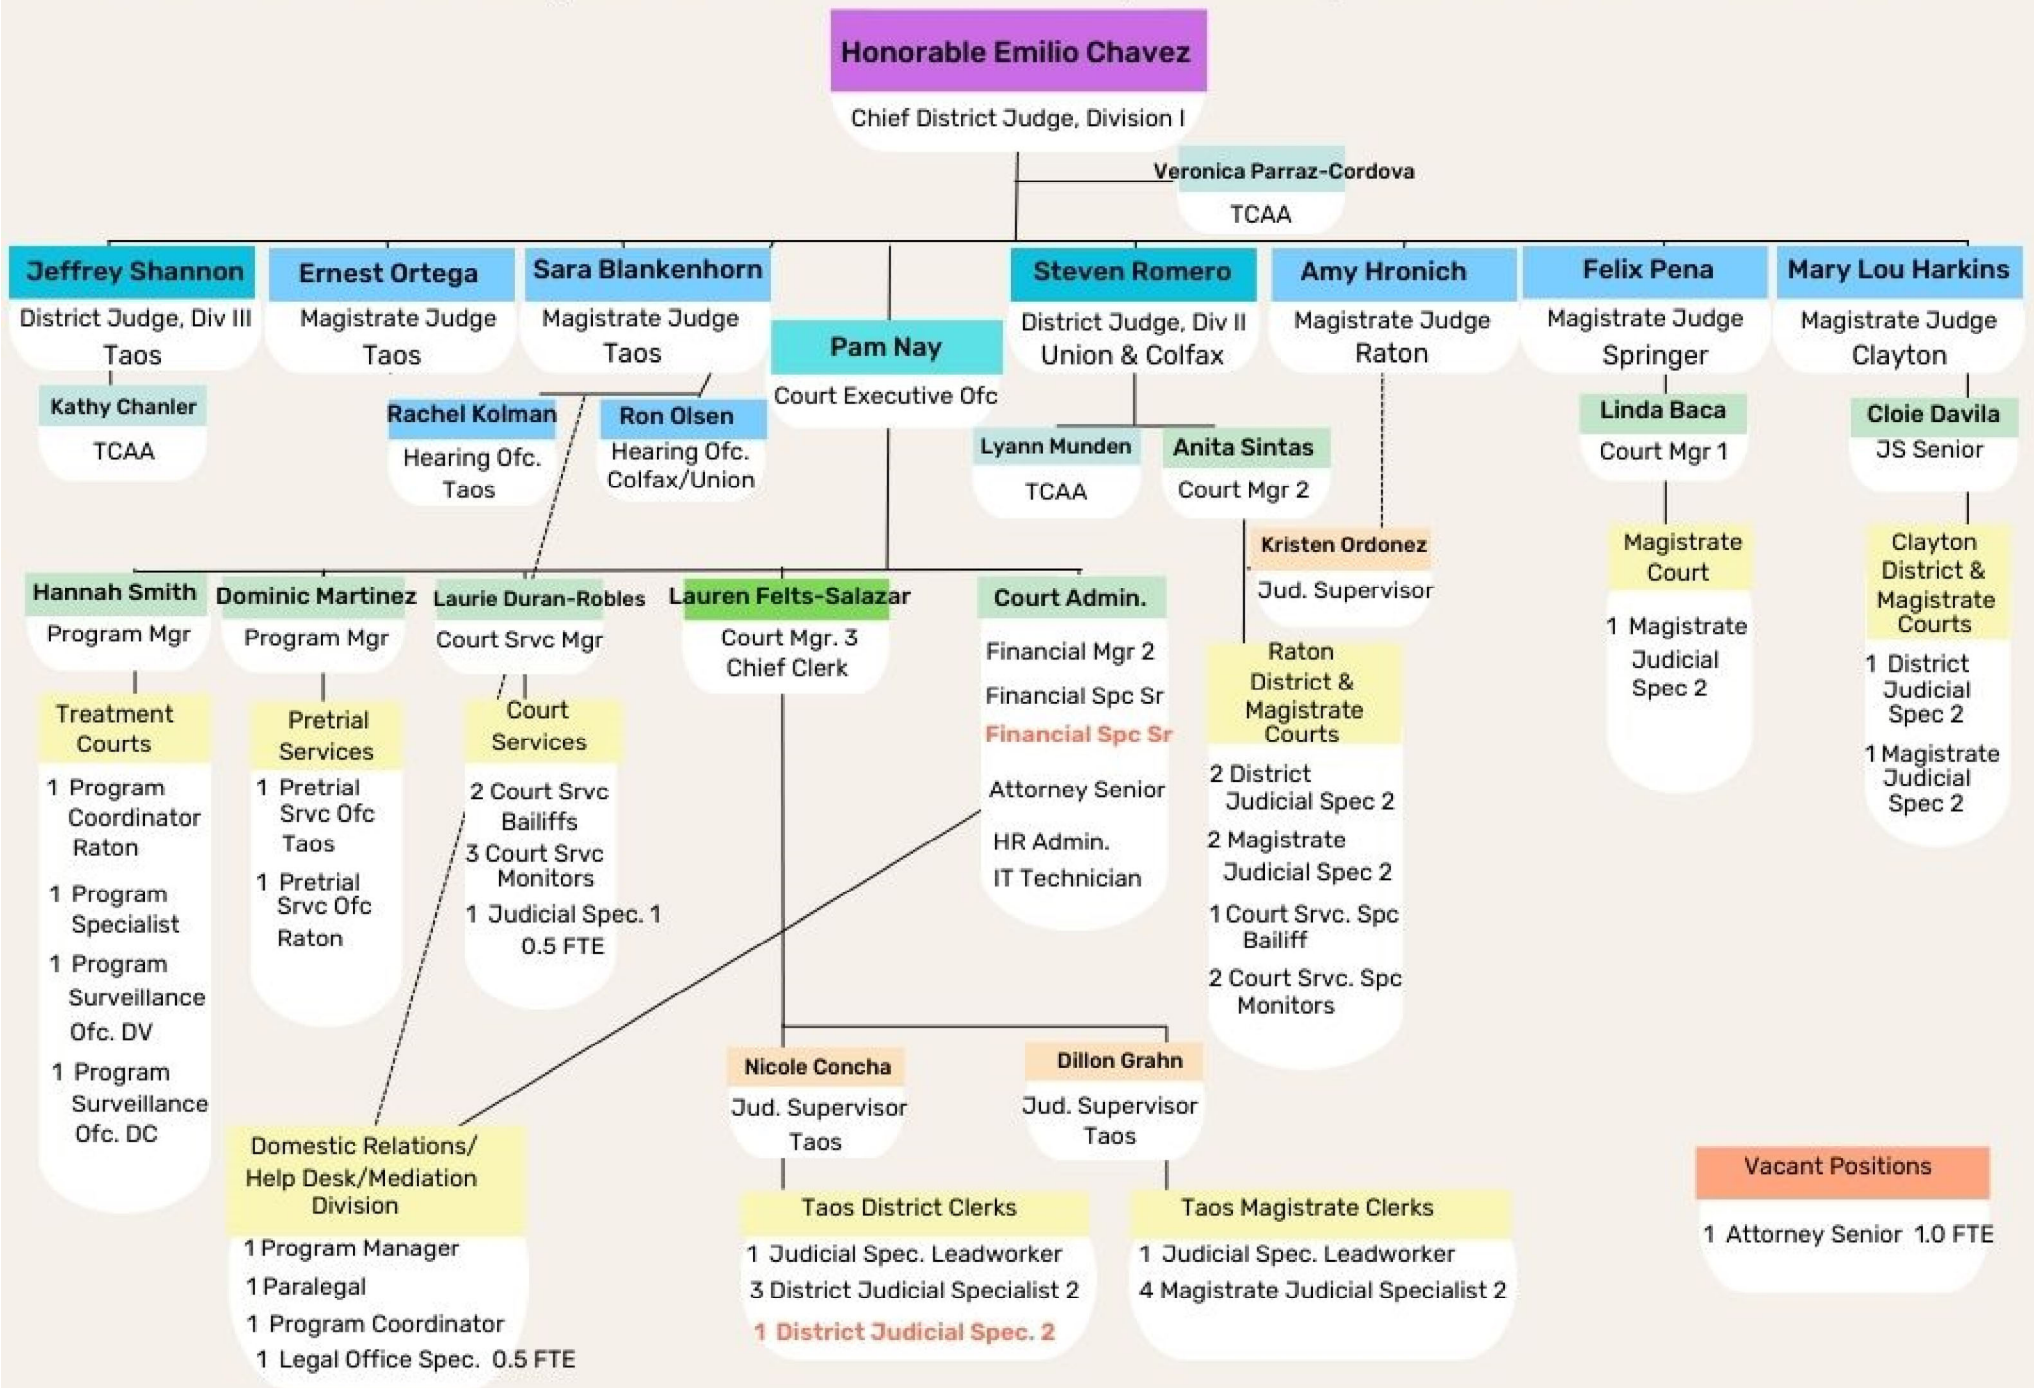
Honorable Emilio Chavez
Chief District Judge, Division I

Veronica Parraz-Cordova
TCAA

Jeffrey Shannon
District Judge, Div III
Taos

Ernest Ortega
Magistrate Judge
Taos

Sara Blankenhorn
Magistrate Judge
Taos

Pam Nay
Court Executive Ofc

Steven Romero
District Judge, Div II
Union & Colfax

Amy Hronich
Magistrate Judge
Raton

Felix Pena
Magistrate Judge
Springer

Mary Lou Harkins
Magistrate Judge
Clayton

Kathy Chanler
TCAA

Rachel Kolman
Hearing Ofc.
Taos

Ron Olsen
Hearing Ofc.
Colfax/Union

Lyann Munden
TCAA

Anita Sintas
Court Mgr 2

Linda Baca
Court Mgr 1

Cloie Davila
JS Senior

Kristen Ordonez
Jud. Supervisor

Hannah Smith
Program Mgr

Dominic Martinez
Program Mgr

Laurie Duran-Robles
Court Srvc Mgr

Lauren Felts-Salazar
Court Mgr. 3
Chief Clerk

Court Admin.
Financial Mgr 2
Financial Spc Sr
Financial Spc Sr
Attorney Senior
HR Admin.
IT Technician

Magistrate Court
1 Magistrate Judicial Spec 2

Clayton District & Magistrate Courts
1 District Judicial Spec 2
1 Magistrate Judicial Spec 2

Raton District & Magistrate Courts
2 District Judicial Spec 2
2 Magistrate Judicial Spec 2
1 Court Srvc. Spc Bailiff
2 Court Srvc. Spc Monitors

Treatment Courts
1 Program Coordinator Raton
1 Program Specialist
1 Program Surveillance Ofc. DV
1 Program Surveillance Ofc. DC

Pretrial Services
1 Pretrial Srvc Ofc Taos
1 Pretrial Srvc Ofc Raton

Court Services
2 Court Srvc Bailiffs
3 Court Srvc Monitors
1 Judicial Spec. 1 0.5 FTE

Nicole Concha
Jud. Supervisor
Taos

Dillon Grahn
Jud. Supervisor
Taos

Domestic Relations/ Help Desk/Mediation Division
1 Program Manager
1 Paralegal
1 Program Coordinator
1 Legal Office Spec. 0.5 FTE

Taos District Clerks
1 Judicial Spec. Leadworker
3 District Judicial Specialist 2
1 District Judicial Spec. 2

Taos Magistrate Clerks
1 Judicial Spec. Leadworker
4 Magistrate Judicial Specialist 2

Vacant Positions
1 Attorney Senior 1.0 FTE